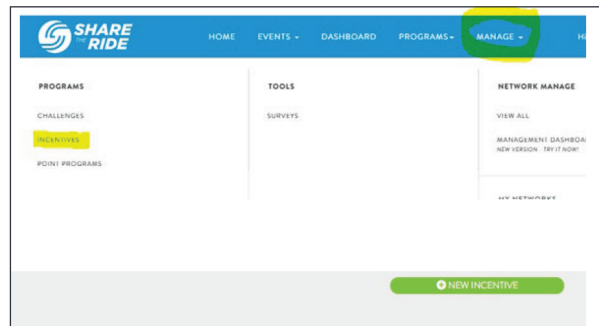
SHARE THE RIDE

HOME EVENTS DASHBOARD PROGRAMS MANAGE HI

PROGRAMS

CHALLENGES

INCENTIVES

POINT PROGRAMS

TOOLS

SURVEYS

NETWORK MANAGE

VIEW ALL

MANAGEMENT DASHBOA

NEW VERSION · TRY IT NOW!

MY NETWORKS

NEW INCENTIVE